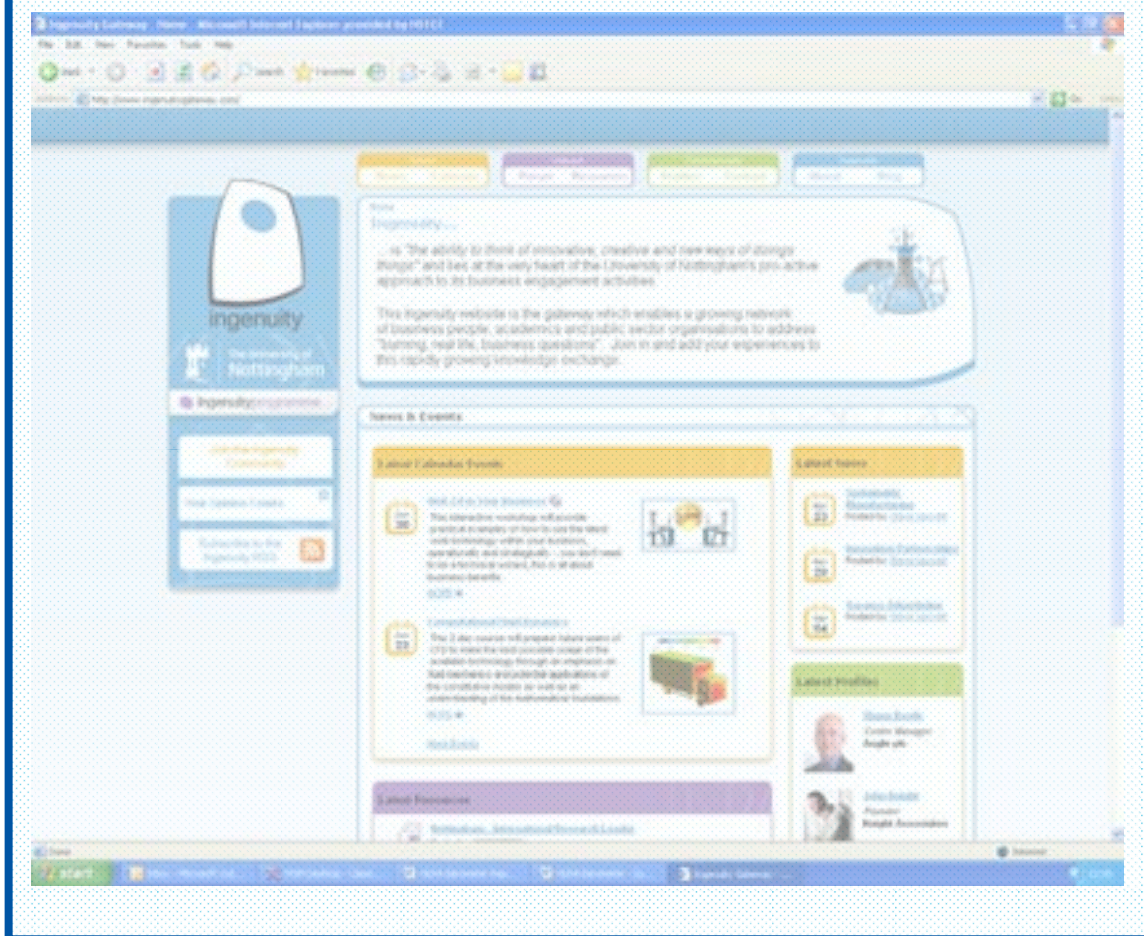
Ingenuity Gateway - Home - Microsoft Internet Explorer provided by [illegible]

File Edit View Favorites Tools Help

Back Search Favorites

Address http://www.ingenuitygateway.com/

Go

Home

Ingenuity....

... is "the ability to think of innovative, creative and new ways of doing things" and lies at the very heart of the University of Nottingham's pro-active approach to its business engagement activities.

This Ingenuity website is the gateway which enables a growing network of business people, academics and public sector organisations to address "burning, real life, business questions". Join in and add your experiences to this rapidly growing knowledge exchange.

ingenuity

The University of Nottingham

ingenuityprogramme

Join the Ingenuity Community

Subscribe to the Ingenuity RSS

News & Events

Latest Calendar Events

Web 2.0 in Your Business

This interactive workshop will provide practical examples of how to use the latest 'web technology within your business, operationally and strategically – you don't need to be a technical wizard, this is all about business benefit.

more

Computational Fluid Dynamics

The 2 day course will prepare future users of CFD to make the best possible usage of the available technology through an emphasis on fluid mechanics and potential applications of the constitutive models as well as an understanding of the mathematical foundations.

more

More Events

Latest News

Latest Profiles

Latest Resources

Done

Internet

start